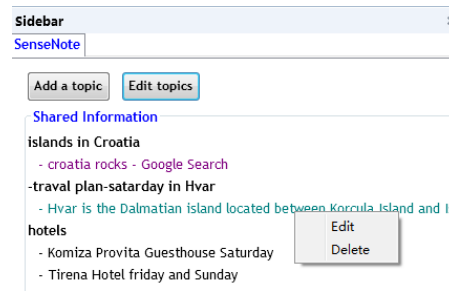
Sidebar
SenseNote

Add a topic
Edit topics

Shared Information
islands in Croatia
- croatia rocks - Google Search
-traval plan-sataraday in Hvar
- Hvar is the Dalmatian island located between Korcula Island and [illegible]
hotels
- Komiza Provita Guesthouse Saturday
- Tirena Hotel friday and Sunday

Edit
Delete